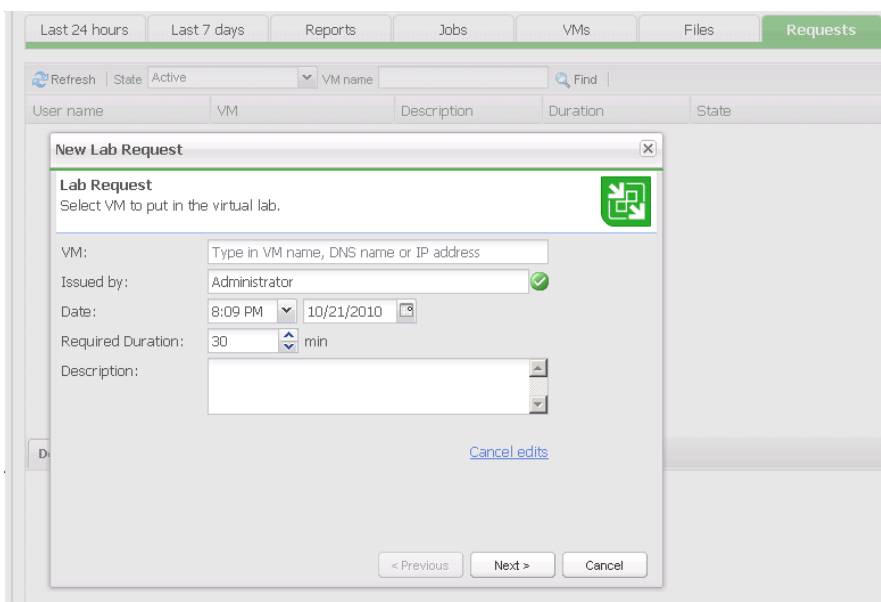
Last 24 hours | Last 7 days | Reports | Jobs | VMs | Files | Requests

Refresh | State Active | VM name | Find

| User name | VM | Description | Duration | State |
|---|---|---|---|---|

New Lab Request

Lab Request
Select VM to put in the virtual lab.

VM: Type in VM name, DNS name or IP address

Issued by: Administrator

Date: 8:09 PM 10/21/2010

Required Duration: 30 min

Description:

De

Cancel edits

< Previous | Next > | Cancel